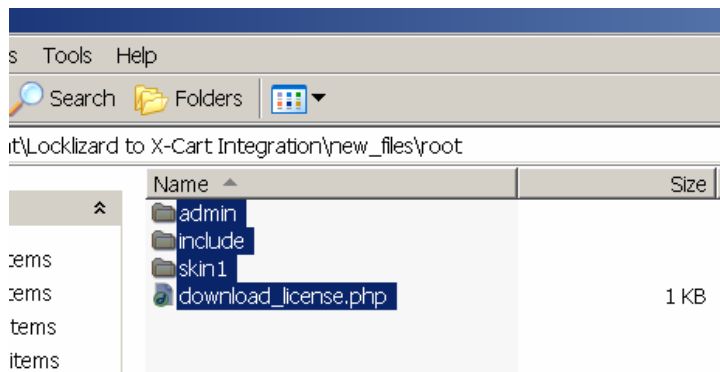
s Tools Help

Search Folders

nt\Locklizard to X-Cart Integration\new_files\root

| Name | Size |
|---|---|
| admin | |
| include | |
| skin1 | |
| download_license.php | 1 KB |

tems
tems
items
items